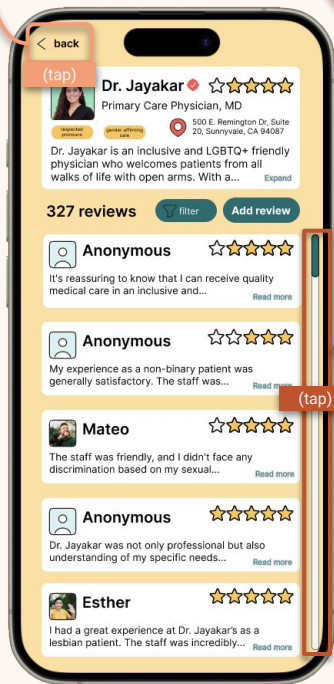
< back

(tap)

Dr. Jayakar

Primary Care Physician, MD

respected pronouns

gender-affirming care

500 E. Remington Dr, Suite 20, Sunnyvale, CA 94087

Dr. Jayakar is an inclusive and LGBTQ+ friendly physician who welcomes patients from all walks of life with open arms. With a...

Expand

327 reviews

filter

Add review

Anonymous

It's reassuring to know that I can receive quality medical care in an inclusive and...

Read more

Anonymous

My experience as a non-binary patient was generally satisfactory. The staff was...

Read more

(tap)

Mateo

The staff was friendly, and I didn't face any discrimination based on my sexual...

Read more

Anonymous

Dr. Jayakar was not only professional but also understanding of my specific needs...

Read more

Esther

I had a great experience at Dr. Jayakar's as a lesbian patient. The staff was incredibly...

Read more